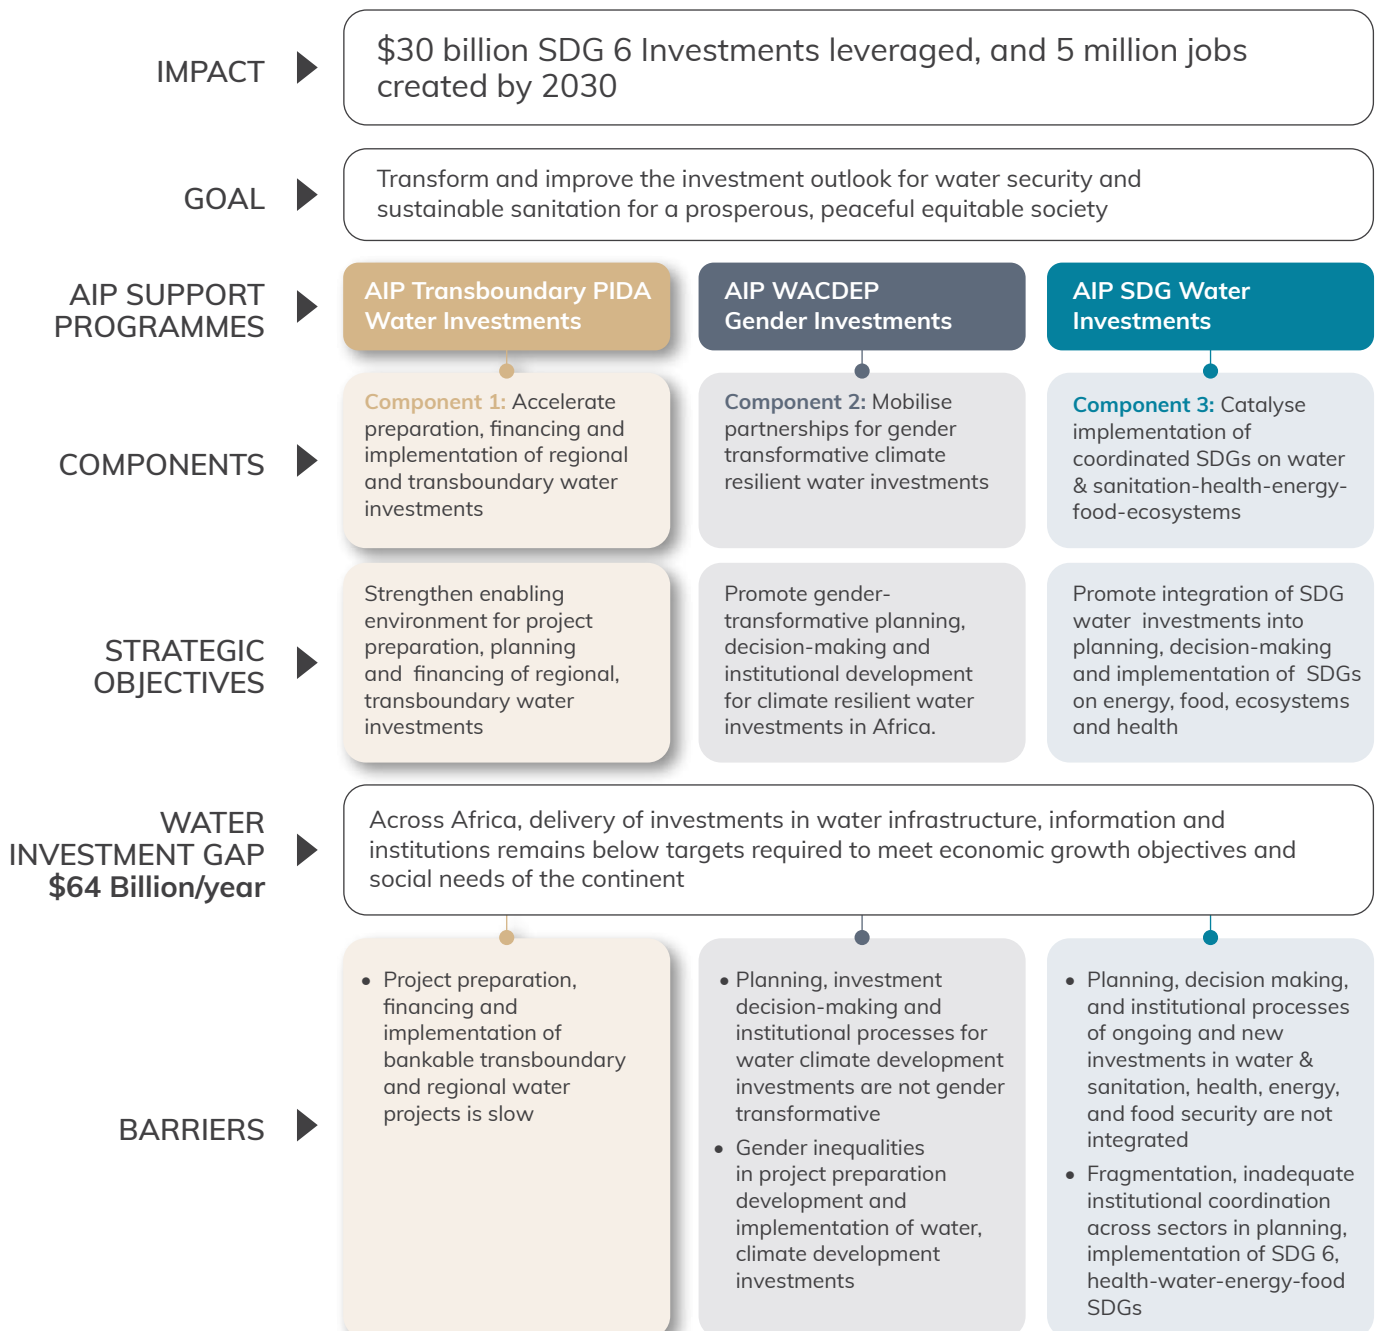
IMPACT

\$30 billion SDG 6 Investments leveraged, and 5 million jobs created by 2030

GOAL

Transform and improve the investment outlook for water security and sustainable sanitation for a prosperous, peaceful equitable society

AIP SUPPORT PROGRAMMES

AIP Transboundary PIDA Water Investments

AIP WACDEP Gender Investments

AIP SDG Water Investments

COMPONENTS

Component 1: Accelerate preparation, financing and implementation of regional and transboundary water investments

Component 2: Mobilise partnerships for gender transformative climate resilient water investments

Component 3: Catalyse implementation of coordinated SDGs on water & sanitation-health-energy-food-ecosystems

STRATEGIC OBJECTIVES

Strengthen enabling environment for project preparation, planning and financing of regional, transboundary water investments

Promote gender-transformative planning, decision-making and institutional development for climate resilient water investments in Africa.

Promote integration of SDG water investments into planning, decision-making and implementation of SDGs on energy, food, ecosystems and health

WATER INVESTMENT GAP \$64 Billion/year

Across Africa, delivery of investments in water infrastructure, information and institutions remains below targets required to meet economic growth objectives and social needs of the continent

BARRIERS

• Project preparation, financing and implementation of bankable transboundary and regional water projects is slow

• Planning, investment decision-making and institutional processes for water climate development investments are not gender transformative
• Gender inequalities in project preparation development and implementation of water, climate development investments

• Planning, decision making, and institutional processes of ongoing and new investments in water & sanitation, health, energy, and food security are not integrated
• Fragmentation, inadequate institutional coordination across sectors in planning, implementation of SDG 6, health-water-energy-food SDGs